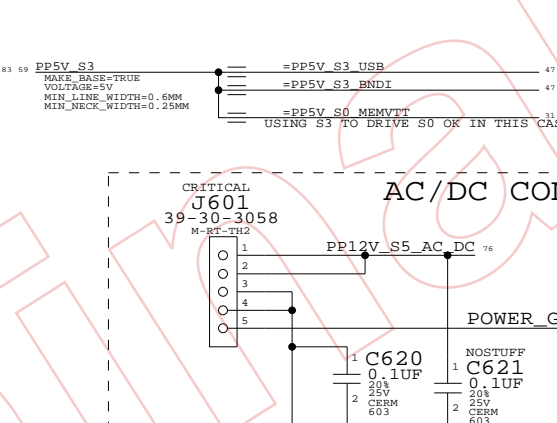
83 59 PP5V_S3
MAKE_BASE=TRUE
VOLTAGE=5V
MIN_LINE_WIDTH=0.6MM
MIN_NECK_WIDTH=0.25MM

=PP5V_S3_USB 47
=PP5V_S3_BNDI 47
=PP5V_S0_MEMVTT 31
USING S3 TO DRIVE S0 OK IN THIS CAS

CRITICAL
J601
39-30-3058
M-RT-TH2

AC/DC CO

1
2
3
4
5

PP12V_S5_AC_DC 76

POWER_G

1 C620
0.1UF
20%
25V
CERM
603
2

NOSTUFF
1 C621
0.1UF
20%
25V
CERM
603
2